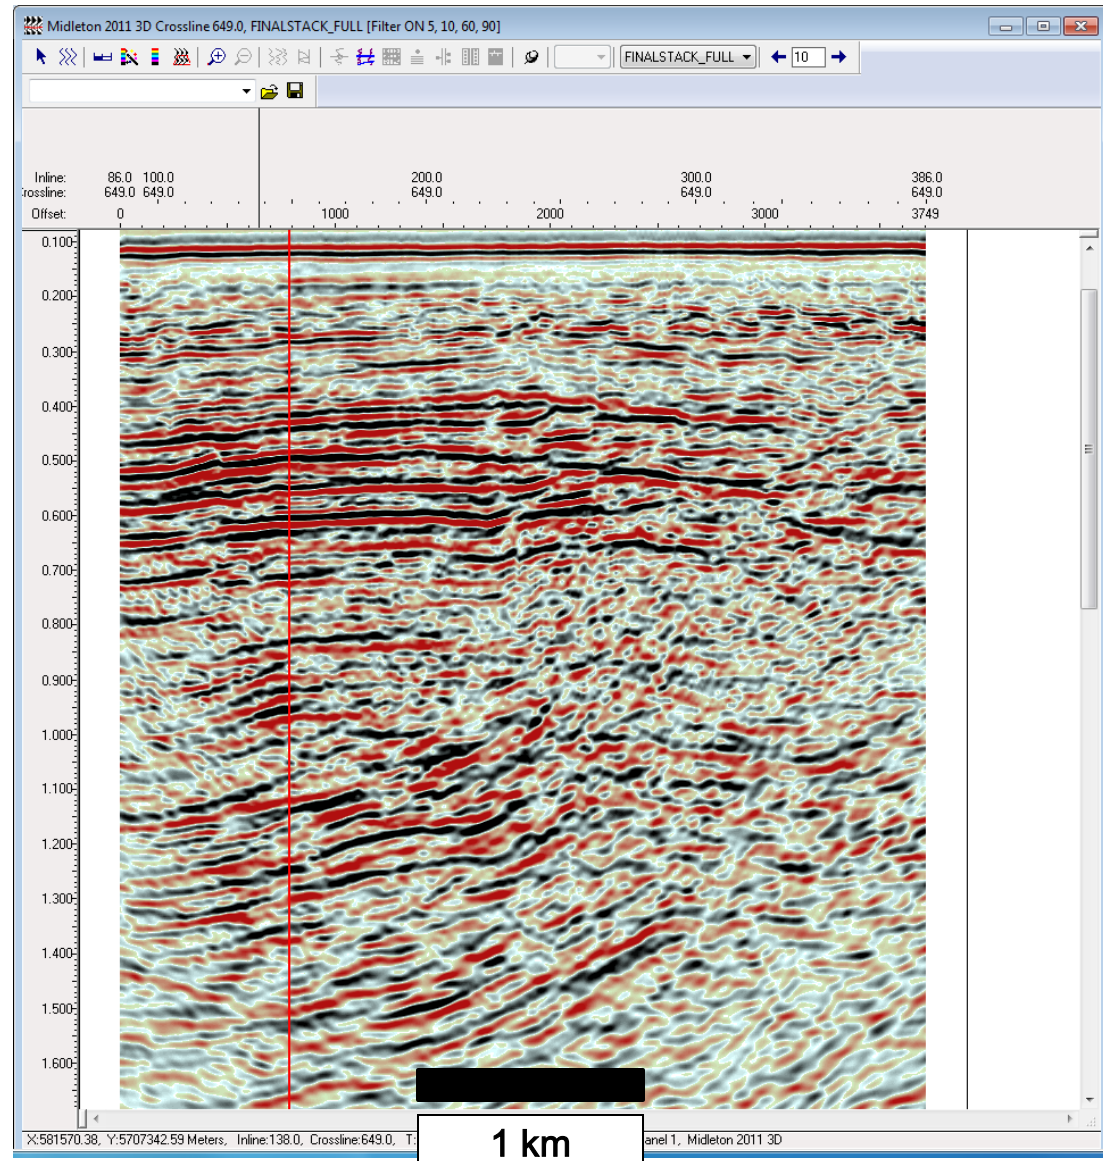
Midleton 2011 3D Crossline 649.0, FINALSTACK_FULL [Filter ON 5, 10, 60, 90]

FINALSTACK_FULL 10

Inline: 86.0 100.0 200.0 300.0 386.0
rossline: 649.0 649.0 649.0 649.0 649.0
Offset: 0 1000 2000 3000 3749

0.100
0.200
0.300
0.400
0.500
0.600
0.700
0.800
0.900
1.000
1.100
1.200
1.300
1.400
1.500
1.600

1 km

X:581570.38, Y:5707342.59 Meters, Inline:138.0, Crossline:649.0, T: anel 1, Midleton 2011 3D